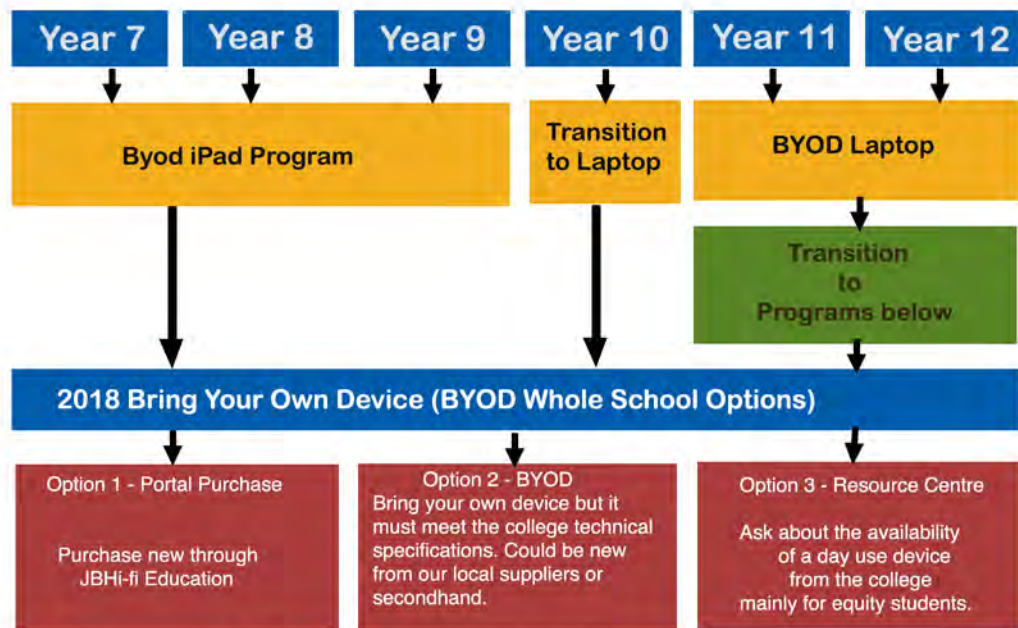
Year 7

Year 8

Year 9

Year 10

Year 11

Year 12

Byod iPad Program

Transition to Laptop

BYOD Laptop

Transition to Programs below

2018 Bring Your Own Device (BYOD Whole School Options)

Option 1 - Portal Purchase

Purchase new through JBHi-fi Education

Option 2 - BYOD
Bring your own device but it must meet the college technical specifications. Could be new from our local suppliers or secondhand.

Option 3 - Resource Centre

Ask about the availability of a day use device from the college mainly for equity students.